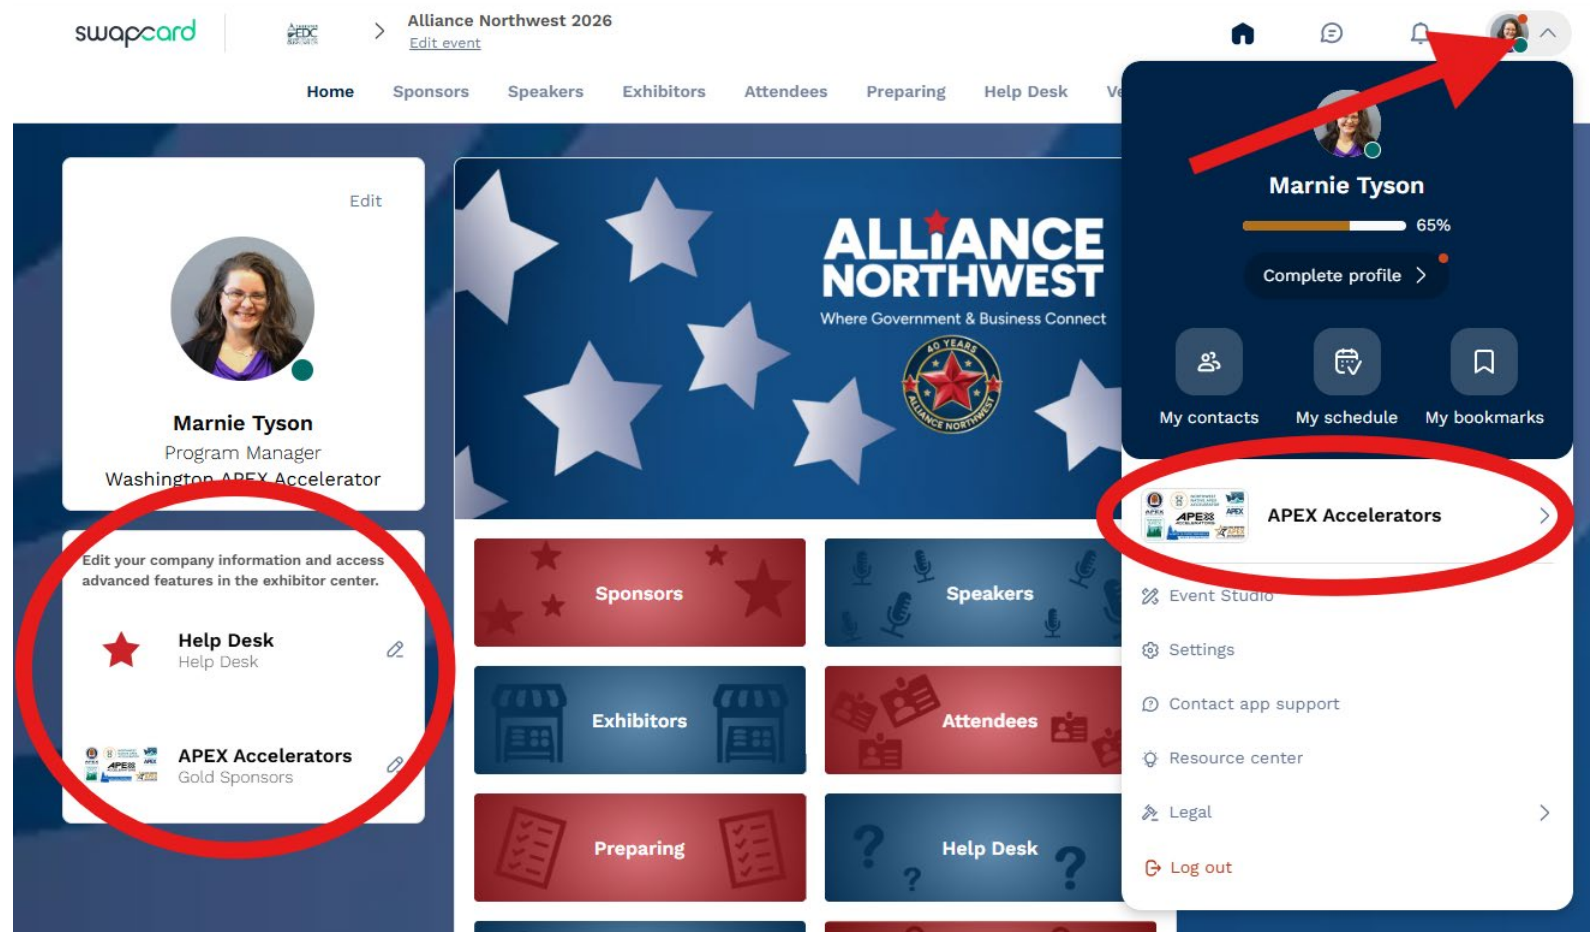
swapcard

Alliance Northwest 2026
Edit event

Home Sponsors Speakers Exhibitors Attendees Preparing Help Desk Ve

Edit

Marnie Tyson
Program Manager
Washington APEX Accelerator

Edit your company information and access advanced features in the exhibitor center.

Help Desk
Help Desk

APEX Accelerators
Gold Sponsors

ALLIANCE NORTHWEST
Where Government & Business Connect

40 YEARS
ALLIANCE NORTHWEST

Sponsors
Speakers
Exhibitors
Attendees
Preparing
Help Desk

Marnie Tyson
65%
Complete profile

My contacts
My schedule
My bookmarks

APEX Accelerators

Event Studio
Settings
Contact app support
Resource center
Legal
Log out